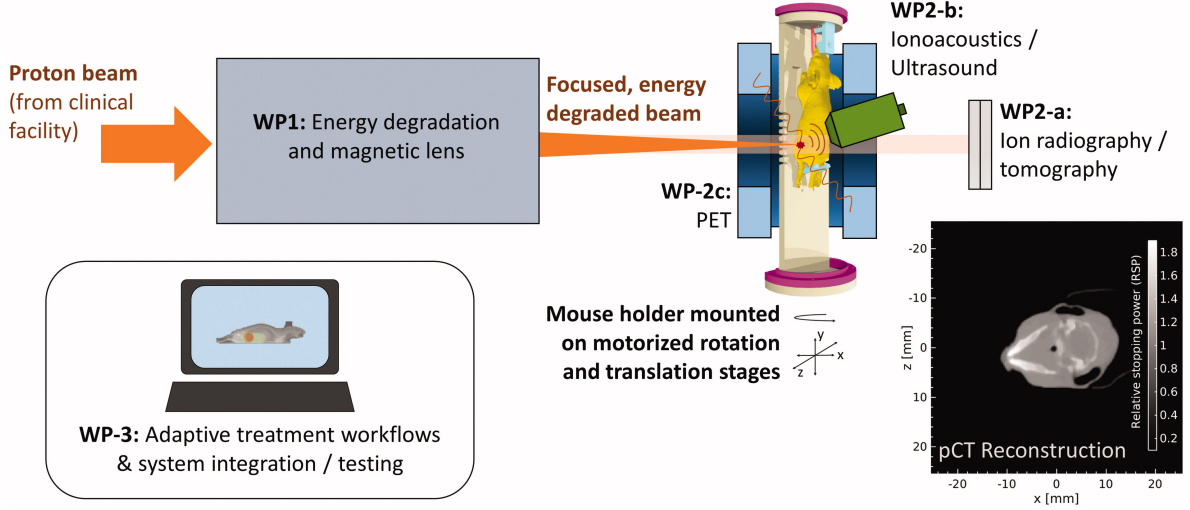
Proton beam (from clinical facility)

WP1: Energy degradation and magnetic lens

Focused, energy degraded beam

WP2-b: Ionoacoustics / Ultrasound

WP2-a: Ion radiography / tomography

WP-2c: PET

Mouse holder mounted on motorized rotation and translation stages

y
x
z

WP-3: Adaptive treatment workflows & system integration / testing

-20
-10
0
10
20
z [mm]
-20 -10 0 10 20
x [mm]
pCT Reconstruction
Relative stopping power (RSP)
1.8
1.6
1.4
1.2
1
0.8
0.6
0.4
0.2